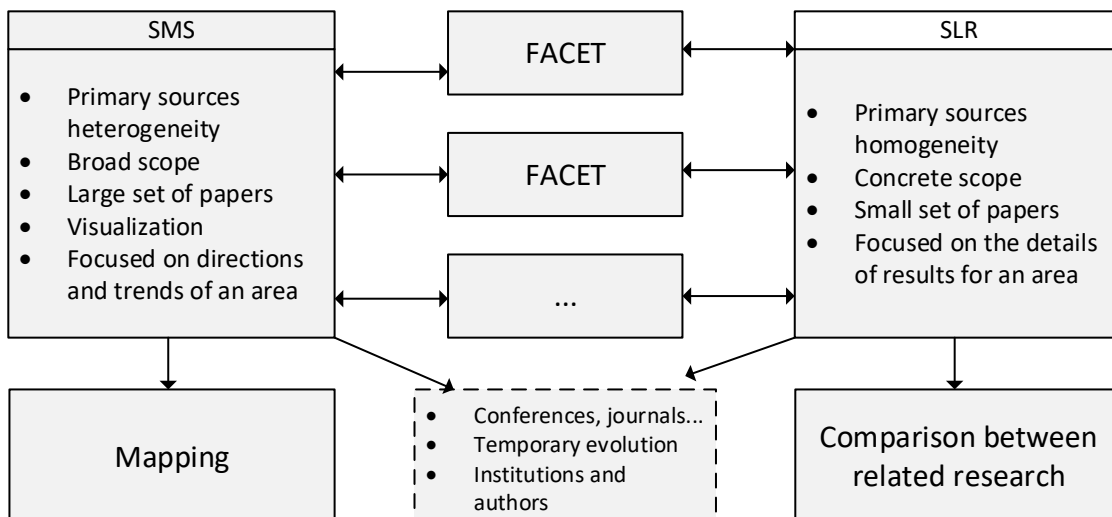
SMS

- Primary sources heterogeneity
- Broad scope
- Large set of papers
- Visualization
- Focused on directions and trends of an area

FACET

FACET

...

SLR

- Primary sources homogeneity
- Concrete scope
- Small set of papers
- Focused on the details of results for an area

Mapping

- Conferences, journals...
- Temporary evolution
- Institutions and authors

Comparison between related research